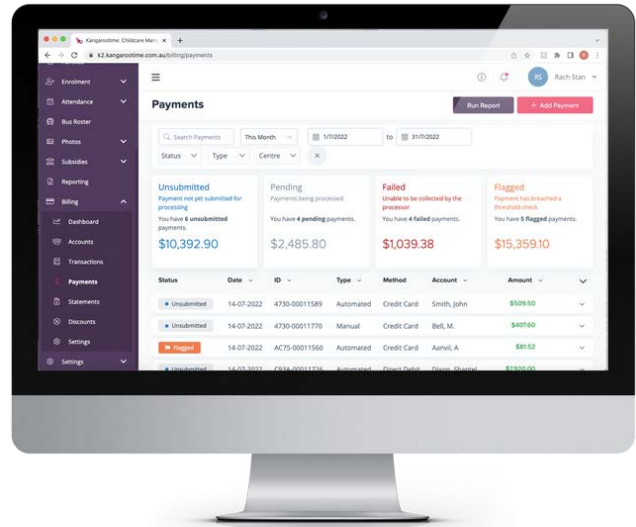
Kangarootime: Childcare Mana ×

k2.kangarootime.com.au/billing/payments

Enrolment
Attendance
Bus Roster
Photos
Subsidies
Reporting
Billing
Dashboard
Accounts
Transactions
Payments
Statements
Discounts
Settings
Settings

RS Rach Stan

Payments

Run Report
+ Add Payment

Search Payments
This Month
1/7/2022
to
31/7/2022
Status
Type
Centre

Unsubmitted
Payment not yet submitted for processing
You have 6 unsubmitted payments.
$10,392.90

Pending
Payments being processed
You have 4 pending payments.
$2,485.80

Failed
Unable to be collected by the processor
You have 4 failed payments.
$1,039.38

Flagged
Payment has breached a threshold check
You have 5 flagged payments.
$15,359.10

| Status | Date | ID | Type | Method | Account | Amount |
|---|---|---|---|---|---|---|
| Unsubmitted | 14-07-2022 | 4730-00011589 | Automated | Credit Card | Smith, John | $509.50 |
| Unsubmitted | 14-07-2022 | 4730-00011770 | Manual | Credit Card | Bell, M. | $407.60 |
| Flagged | 14-07-2022 | AC75-00011560 | Automated | Credit Card | Aanvil, A | $81.52 |
| Unsubmitted | 14-07-2022 | C93A-00011726 | Automated | Direct Debit | Dixon, Shantel | $2,920.00 |